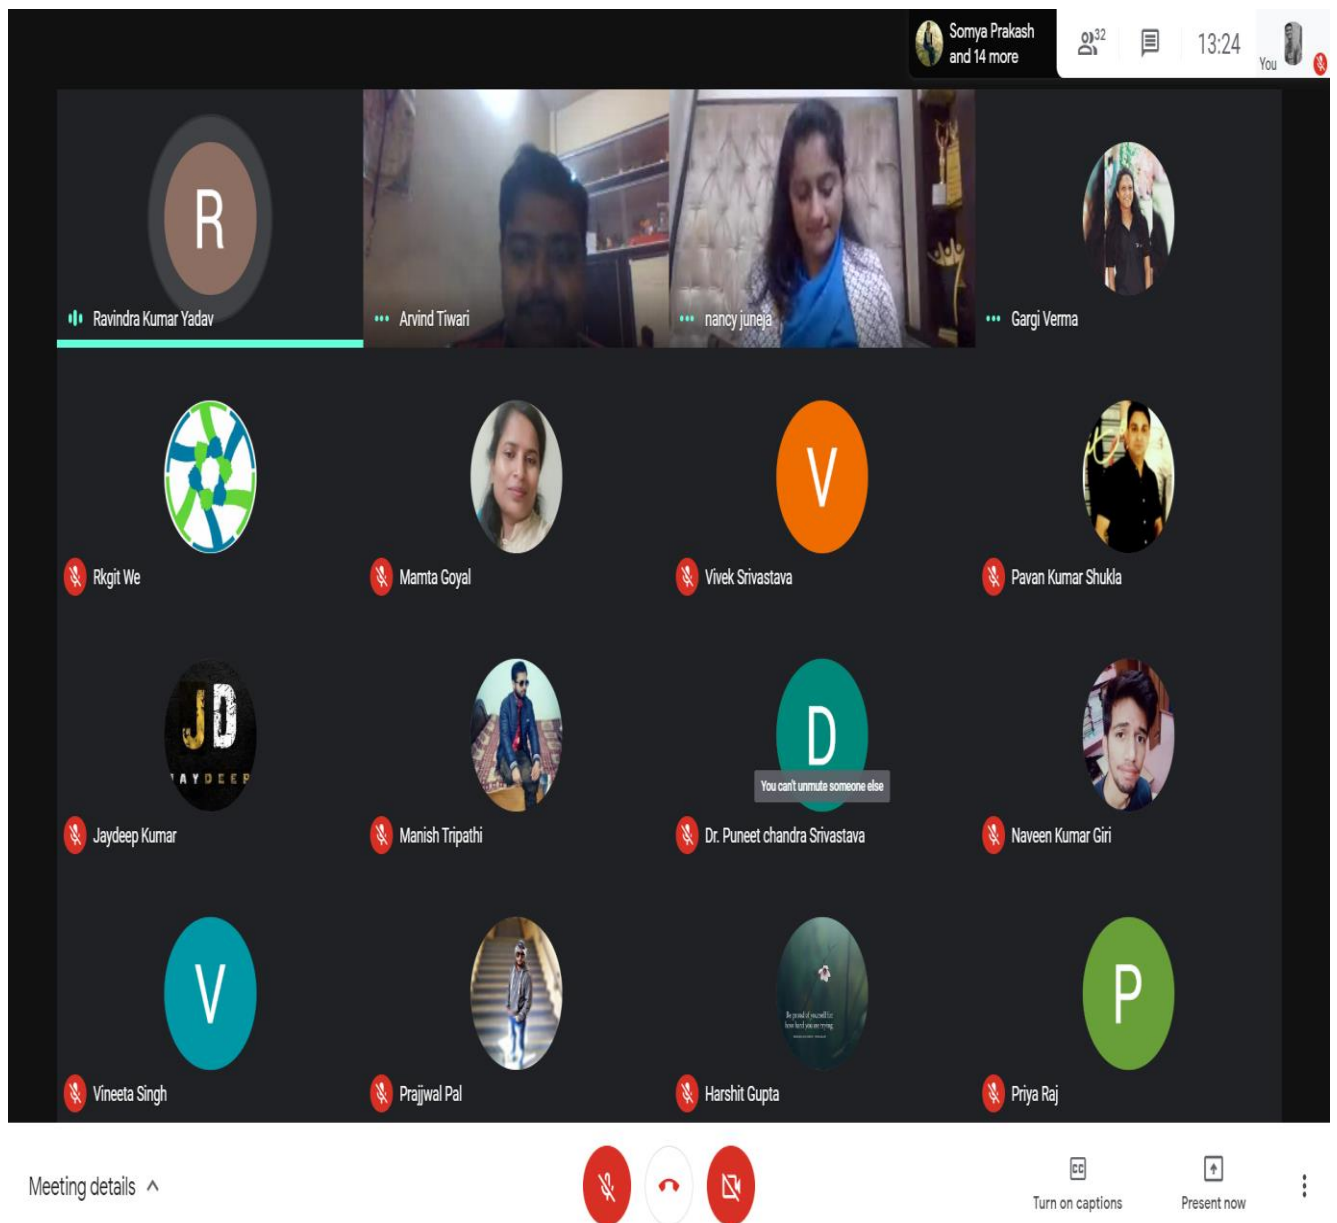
Somya Prakash and 14 more

32

13:24

You

R

Ravindra Kumar Yadav

Arvind Tiwari

nancy juneja

Gargi Verma

Rkgit We

Mamta Goyal

V

Vivek Srivastava

Pavan Kumar Shukla

JD

JAYDEEP

Jaydeep Kumar

Manish Tripathi

D

You can't unmute someone else

Dr. Puneet chandra Srivastava

Naveen Kumar Giri

V

Vineeta Singh

Prajjwal Pal

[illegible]

Harshit Gupta

P

Priya Raj

Meeting details

CC

Turn on captions

Present now